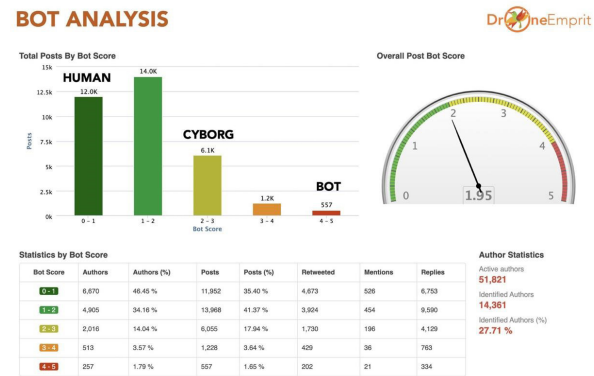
BOT ANALYSIS

DroneEmprit

Total Posts By Bot Score

15k
12.5k
10k
7.5k
5k
2.5k
0k

Posts

HUMAN
12.0K
14.0K
CYBORG
6.1K
1.2K
BOT
557

0 - 1
1 - 2
2 - 3
3 - 4
4 - 5
Bot Score

Overall Post Bot Score

0
1
2
3
4
5
1.95

Statistics by Bot Score

| Bot Score | Authors | Authors (%) | Posts | Posts (%) | Retweeted | Mentions | Replies |
|---|---|---|---|---|---|---|---|
| 0 - 1 | 6,670 | 46.45 % | 11,952 | 35.40 % | 4,673 | 526 | 6,753 |
| 1 - 2 | 4,905 | 34.16 % | 13,968 | 41.37 % | 3,924 | 454 | 9,590 |
| 2 - 3 | 2,016 | 14.04 % | 6,055 | 17.94 % | 1,730 | 196 | 4,129 |
| 3 - 4 | 513 | 3.57 % | 1,228 | 3.64 % | 429 | 36 | 763 |
| 4 - 5 | 257 | 1.79 % | 557 | 1.65 % | 202 | 21 | 334 |

Author Statistics

Active authors
51,821

Identified Authors
14,361

Identified Authors (%)
27.71 %